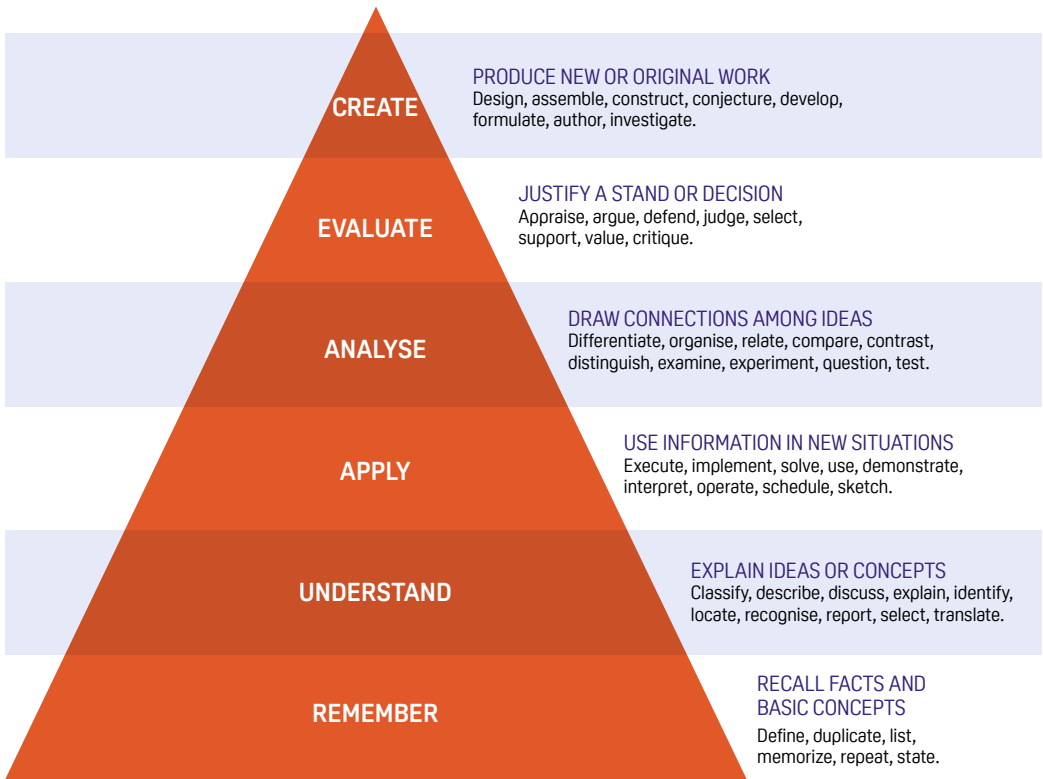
CREATE

PRODUCE NEW OR ORIGINAL WORK
Design, assemble, construct, conjecture, develop, formulate, author, investigate.

EVALUATE

JUSTIFY A STAND OR DECISION
Appraise, argue, defend, judge, select, support, value, critique.

ANALYSE

DRAW CONNECTIONS AMONG IDEAS
Differentiate, organise, relate, compare, contrast, distinguish, examine, experiment, question, test.

APPLY

USE INFORMATION IN NEW SITUATIONS
Execute, implement, solve, use, demonstrate, interpret, operate, schedule, sketch.

UNDERSTAND

EXPLAIN IDEAS OR CONCEPTS
Classify, describe, discuss, explain, identify, locate, recognise, report, select, translate.

REMEMBER

RECALL FACTS AND BASIC CONCEPTS
Define, duplicate, list, memorize, repeat, state.